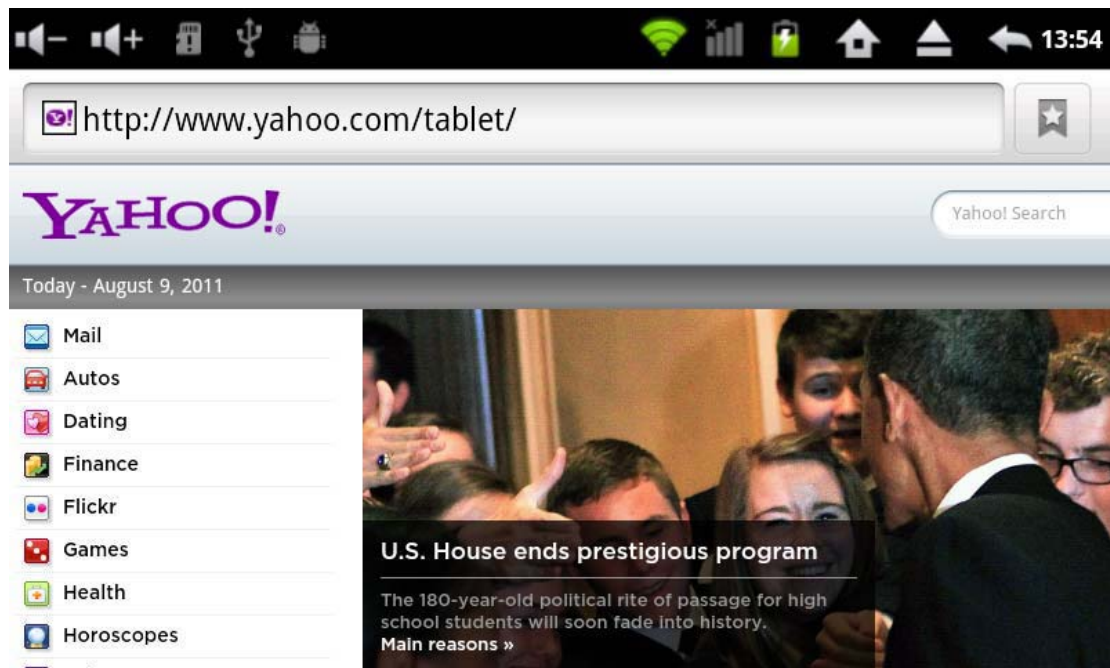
13:54

http://www.yahoo.com/tablet/

YAHOO!

Yahoo! Search

Today - August 9, 2011

Mail
Autos
Dating
Finance
Flickr
Games
Health
Horoscopes

U.S. House ends prestigious program

The 180-year-old political rite of passage for high school students will soon fade into history.
Main reasons »